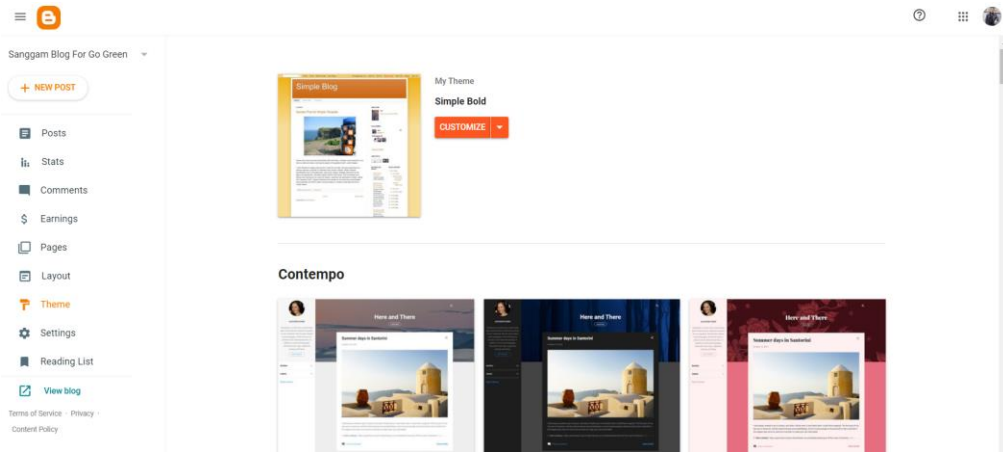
Sanggam Blog For Go Green

+ NEW POST

Posts
Stats
Comments
Earnings
Pages
Layout
Theme
Settings
Reading List

View blog

Terms of Service · Privacy · Content Policy

Simple Blog

My Theme
Simple Bold
CUSTOMIZE

Contempo

Here and There
Summer days in Santorini

Here and There
Summer days in Santorini

Here and There
Summer days in Santorini